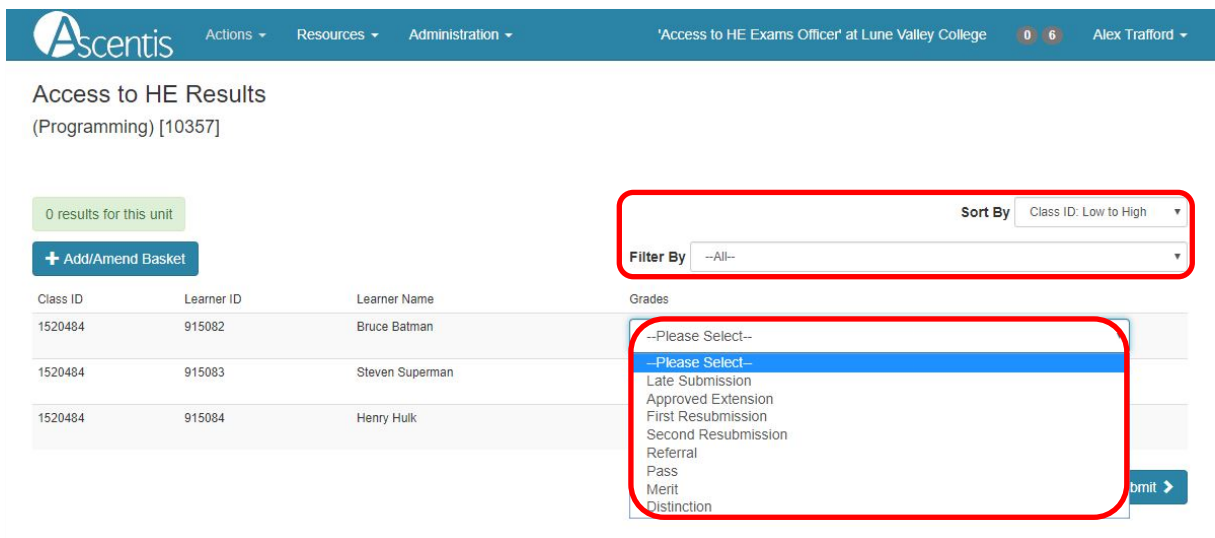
Ascentis Actions ▾ Resources ▾ Administration ▾ 'Access to HE Exams Officer' at Lune Valley College 0 6 Alex Trafford ▾

Access to HE Results

(Programming) [10357]

0 results for this unit

Sort By Class ID: Low to High

+ Add/Amend Basket

Filter By --All--

| Class ID | Learner ID | Learner Name | Grades |
|---|---|---|---|
| 1520484 | 915082 | Bruce Batman | --Please Select-- |
| 1520484 | 915083 | Steven Superman | |
| 1520484 | 915084 | Henry Hulk | |

--Please Select--
Late Submission
Approved Extension
First Resubmission
Second Resubmission
Referral
Pass
Merit
Distinction

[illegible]bmit ›